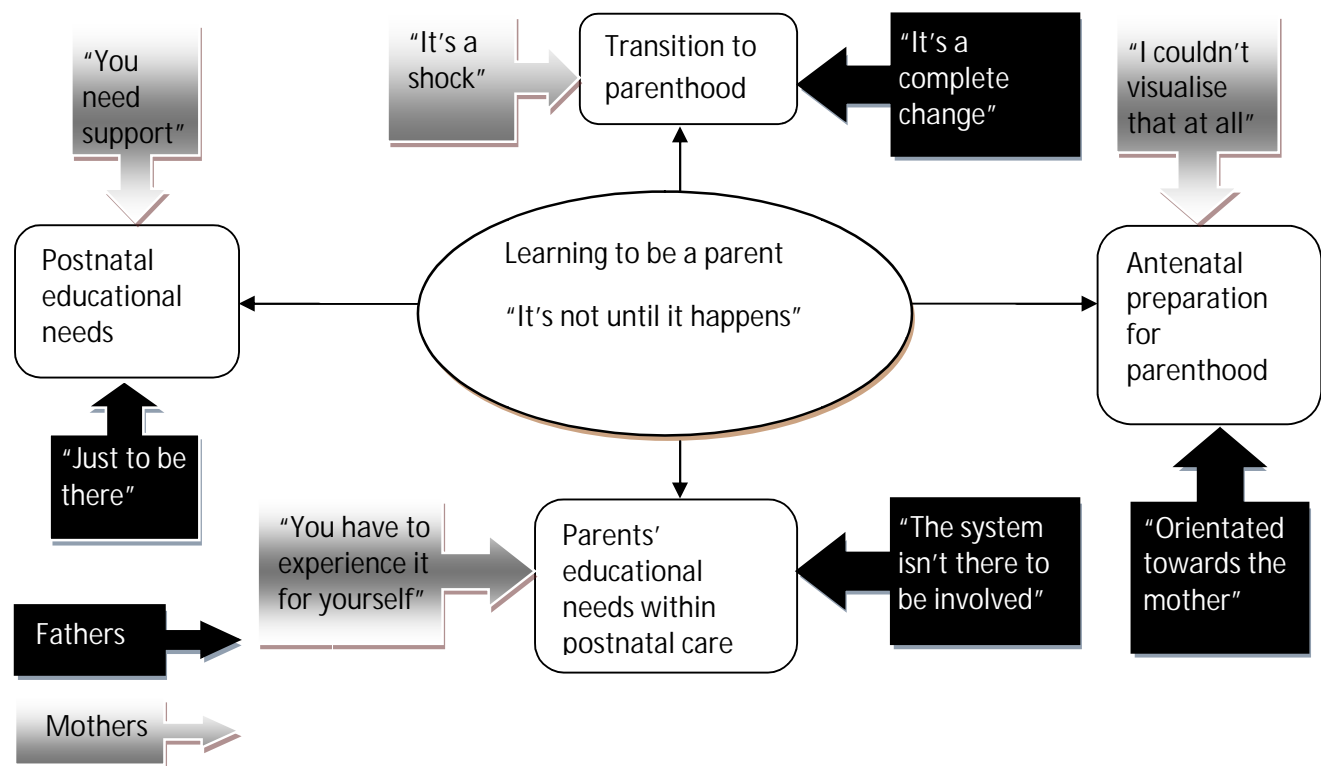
"It's a shock"

Transition to parenthood

"It's a complete change"

"You need support"

"I couldn't visualise that at all"

Postnatal educational needs

Learning to be a parent

"It's not until it happens"

Antenatal preparation for parenthood

"Just to be there"

"You have to experience it for yourself"

Parents' educational needs within postnatal care

"The system isn't there to be involved"

"Orientated towards the mother"

Fathers

Mothers